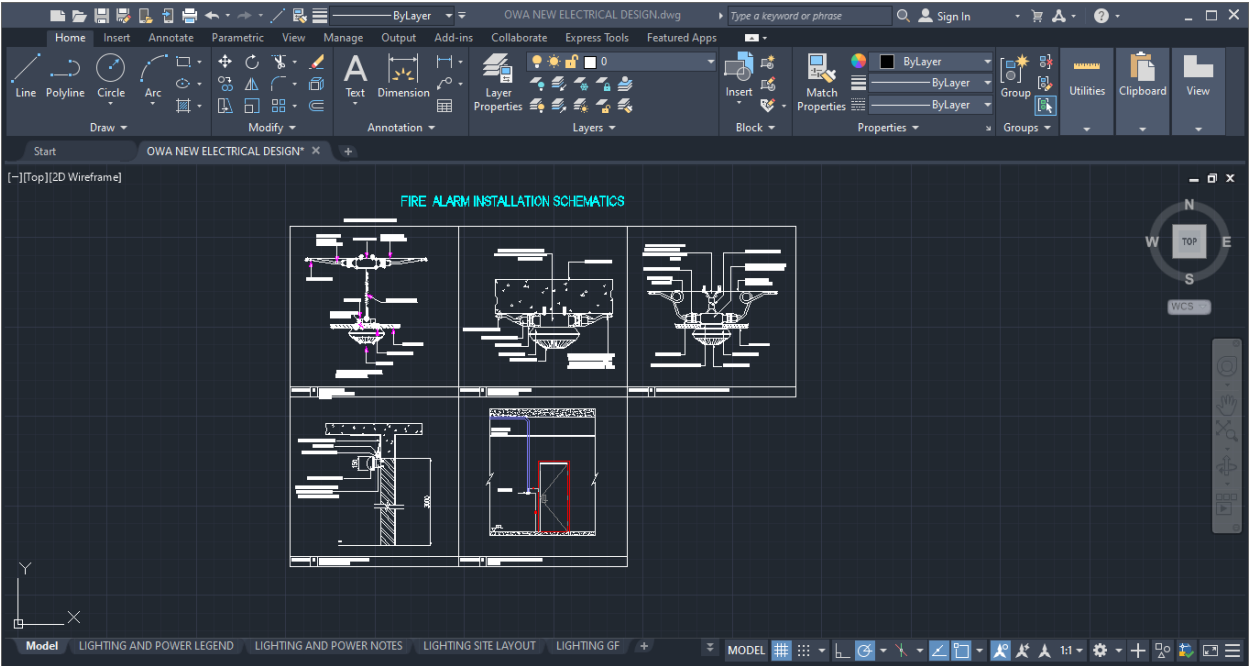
ByLayer
OWA NEW ELECTRICAL DESIGN.dwg
Type a keyword or phrase
Sign In

Home Insert Annotate Parametric View Manage Output Add-ins Collaborate Express Tools Featured Apps

Line Polyline Circle Arc
Draw
Modify
Text Dimension
Annotation
Layer Properties
0
Layers
Insert
Block
Match Properties
ByLayer
ByLayer
ByLayer
Properties
Group
Groups
Utilities
Clipboard
View

Start
OWA NEW ELECTRICAL DESIGN*

[−][Top][2D Wireframe]

FIRE ALARM INSTALLATION SCHEMATICS

N
W TOP E
S
WCS

Y
X

300

Model LIGHTING AND POWER LEGEND LIGHTING AND POWER NOTES LIGHTING SITE LAYOUT LIGHTING GF

MODEL
1:1